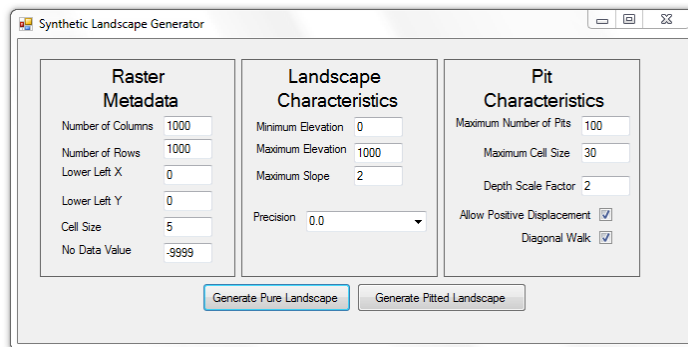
Synthetic Landscape Generator

Raster Metadata

Number of Columns 1000

Number of Rows 1000

Lower Left X 0

Lower Left Y 0

Cell Size 5

No Data Value -9999

Landscape Characteristics

Minimum Elevation 0

Maximum Elevation 1000

Maximum Slope 2

Precision 0.0

Pit Characteristics

Maximum Number of Pits 100

Maximum Cell Size 30

Depth Scale Factor 2

Allow Positive Displacement

Diagonal Walk

Generate Pure Landscape

Generate Pitted Landscape